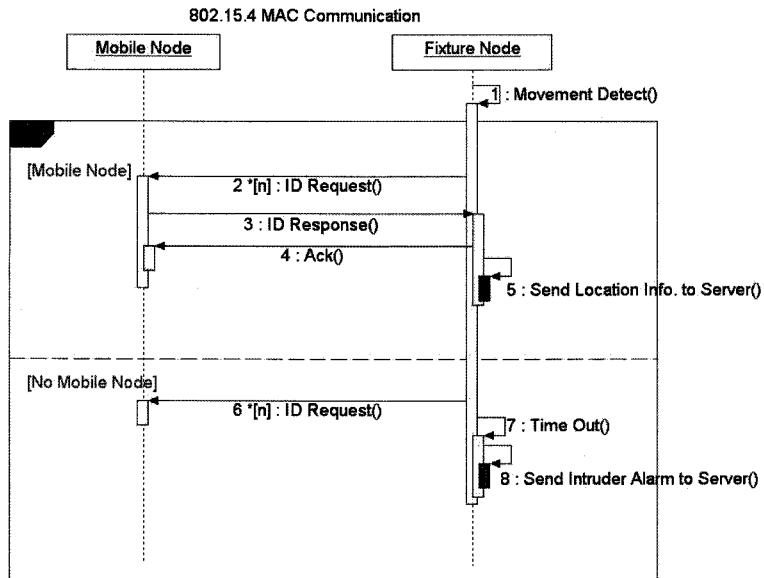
802.15.4 MAC Communication

Mobile Node

Fixture Node

1 : Movement Detect()

[Mobile Node]

2 *[n] : ID Request()

3 : ID Response()

4 : Ack()

5 : Send Location Info. to Server()

[No Mobile Node]

6 *[n] : ID Request()

7 : Time Out()

8 : Send Intruder Alarm to Server()